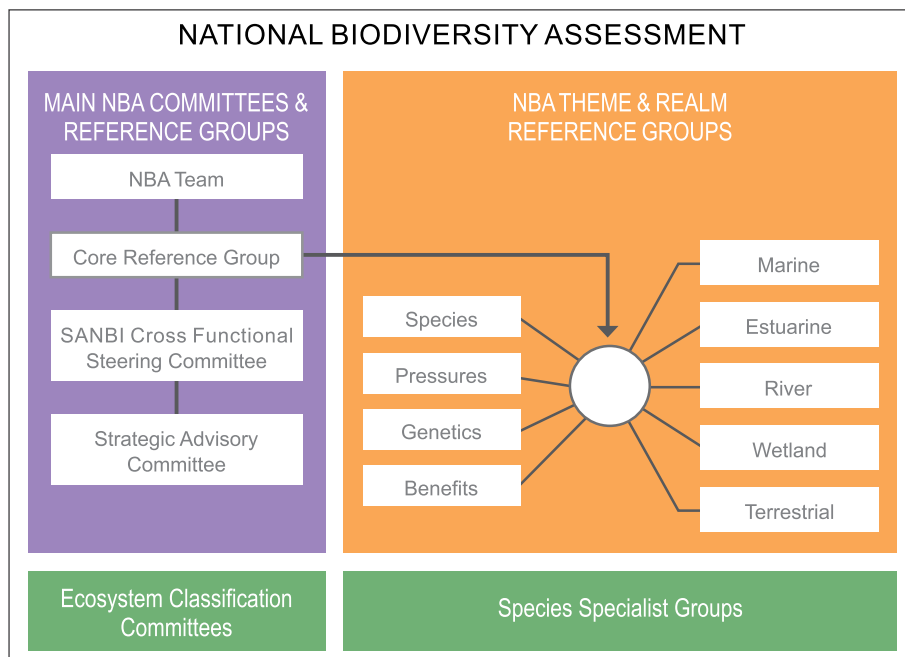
NATIONAL BIODIVERSITY ASSESSMENT

MAIN NBA COMMITTEES & REFERENCE GROUPS

NBA Team

Core Reference Group

SANBI Cross Functional Steering Committee

Strategic Advisory Committee

NBA THEME & REALM REFERENCE GROUPS

Species

Pressures

Genetics

Benefits

Marine

Estuarine

River

Wetland

Terrestrial

Ecosystem Classification Committees

Species Specialist Groups